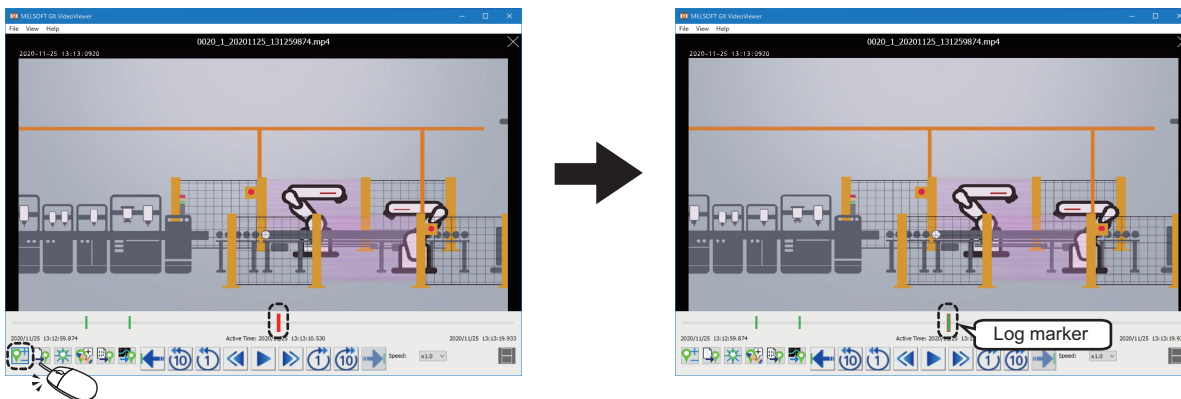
MELSOFT GX VideoViewer
File View Help
0020_1_20201125_131259874.mp4
2020-11-25 13:13:0920
2020/11/25 13:12:59.874
Active Time: 2020/11/25 13:13:10.530
2020/11/25 13:13:19.933
Speed: x1.0

MELSOFT GX VideoViewer
File View Help
0020_1_20201125_131259874.mp4
2020-11-25 13:13:0920
2020/11/25 13:12:59.874
Active Time: 2020
2020/11/25 13:13:19.933
Speed: x1.0
Log marker